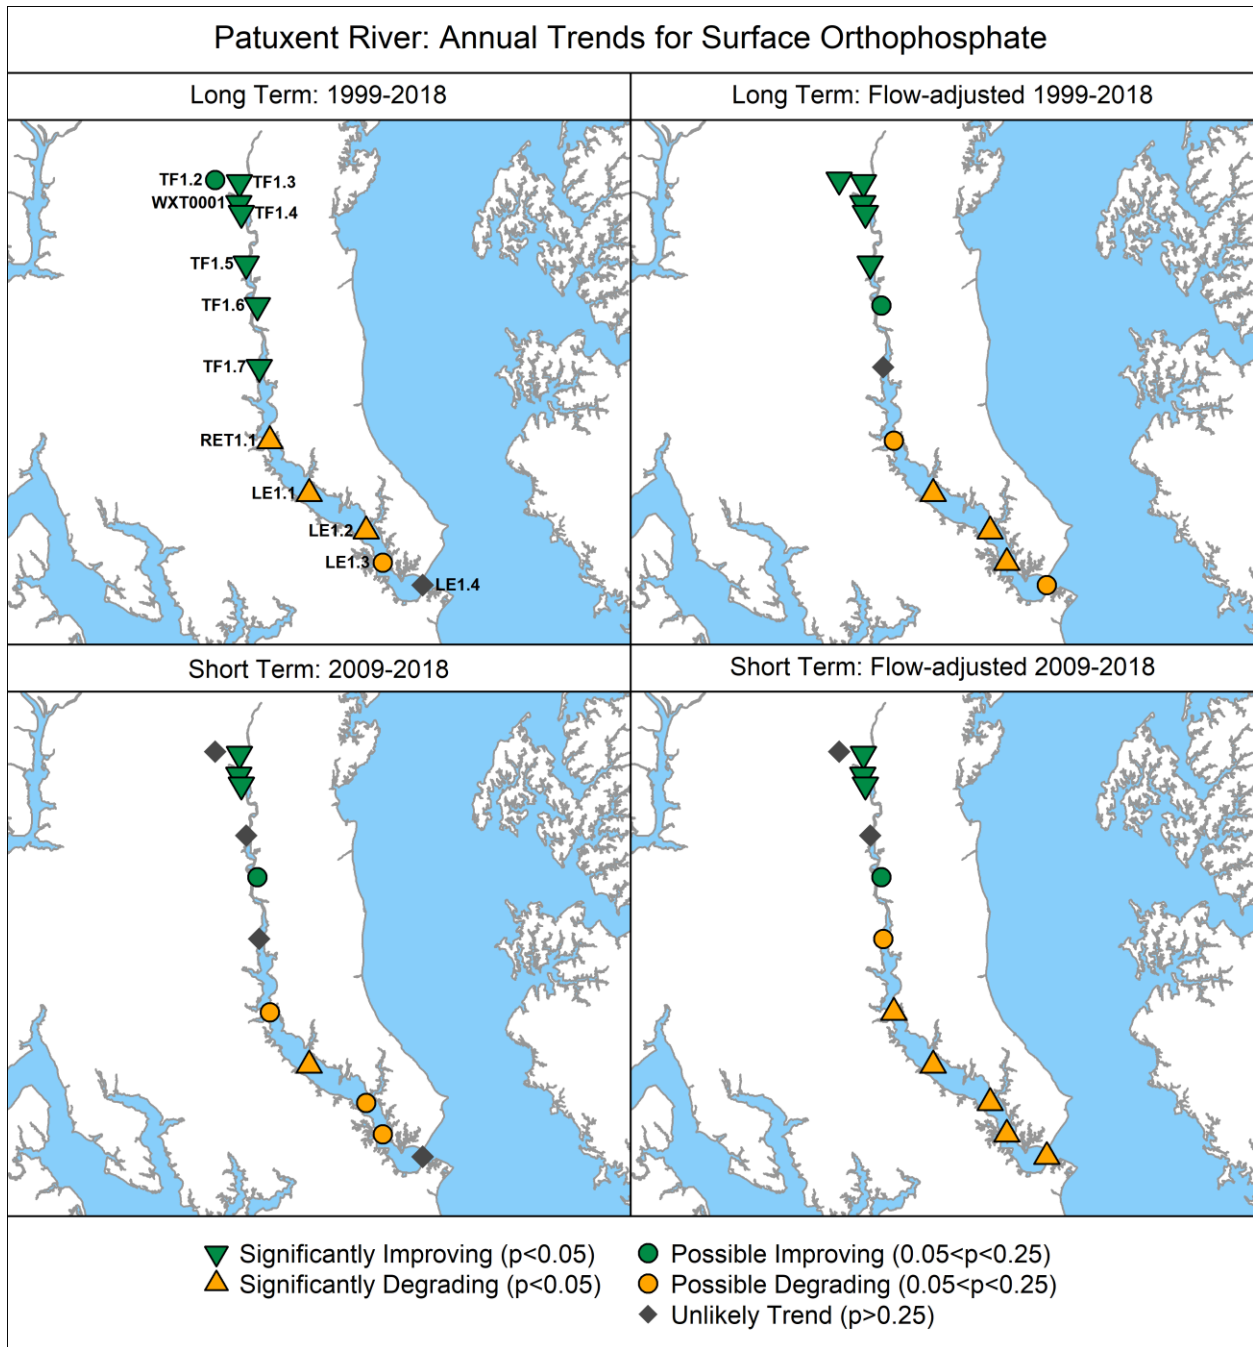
Patuxent River: Annual Trends for Surface Orthophosphate

Long Term: 1999-2018

TF1.2
TF1.3
WXT0001
TF1.4
TF1.5
TF1.6
TF1.7
RET1.1
LE1.1
LE1.2
LE1.3
LE1.4

Long Term: Flow-adjusted 1999-2018

Short Term: 2009-2018

Short Term: Flow-adjusted 2009-2018

Significantly Improving (p<0.05)
Significantly Degrading (p<0.05)
Possible Improving (0.05<p<0.25)
Possible Degrading (0.05<p<0.25)
Unlikely Trend (p>0.25)